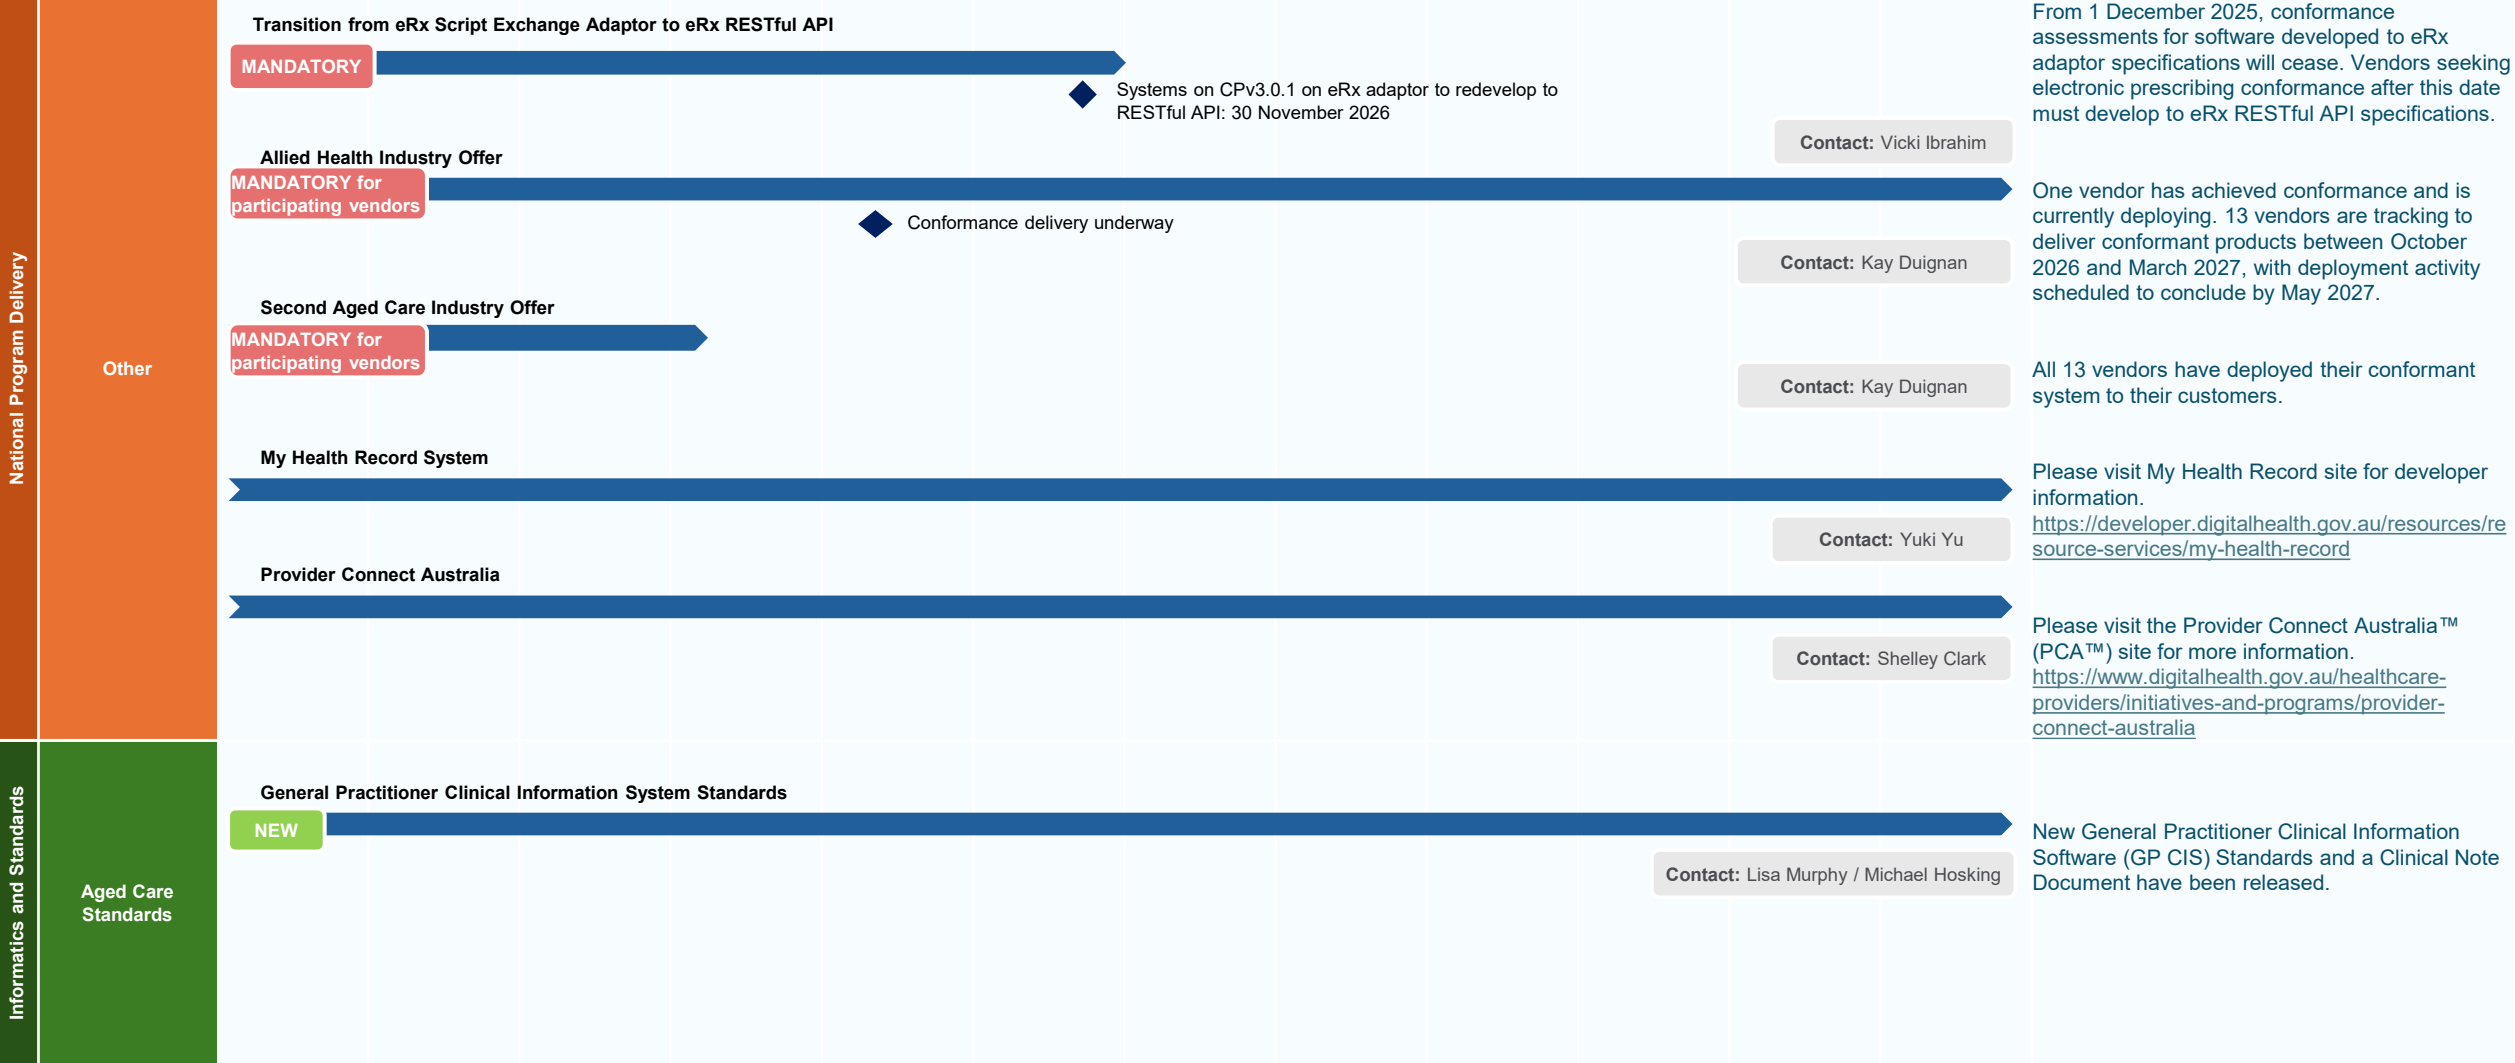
National Program Delivery

Other

Transition from eRx Script Exchange Adaptor to eRx RESTful API

MANDATORY

Systems on CPv3.0.1 on eRx adaptor to redevelop to RESTful API: 30 November 2026

Contact: Vicki Ibrahim

From 1 December 2025, conformance assessments for software developed to eRx adaptor specifications will cease. Vendors seeking electronic prescribing conformance after this date must develop to eRx RESTful API specifications.

Allied Health Industry Offer

MANDATORY for participating vendors

Conformance delivery underway

Contact: Kay Duignan

One vendor has achieved conformance and is currently deploying. 13 vendors are tracking to deliver conformant products between October 2026 and March 2027, with deployment activity scheduled to conclude by May 2027.

Second Aged Care Industry Offer

MANDATORY for participating vendors

Contact: Kay Duignan

All 13 vendors have deployed their conformant system to their customers.

My Health Record System

Contact: Yuki Yu

Please visit My Health Record site for developer information. https://developer.digitalhealth.gov.au/resources/resource-services/my-health-record

Provider Connect Australia

Contact: Shelley Clark

Please visit the Provider Connect Australia™ (PCA™) site for more information. https://www.digitalhealth.gov.au/healthcare-providers/initiatives-and-programs/provider-connect-australia

Informatics and Standards

Aged Care Standards

General Practitioner Clinical Information System Standards

NEW

Contact: Lisa Murphy / Michael Hosking

New General Practitioner Clinical Information Software (GP CIS) Standards and a Clinical Note Document have been released.